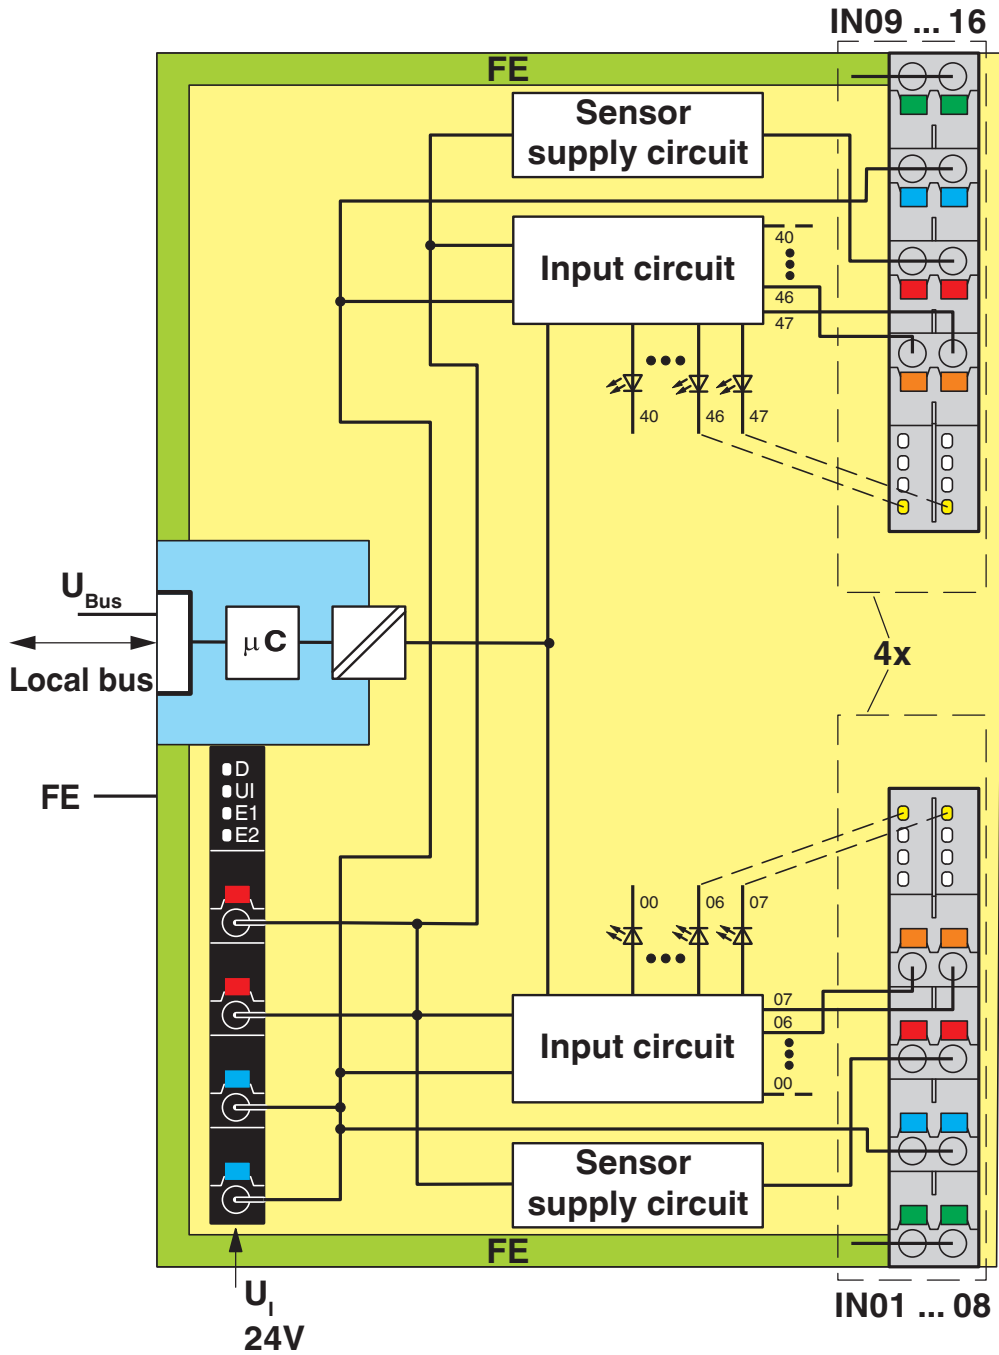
IN09 ... 16

FE

Sensor supply circuit

Input circuit

40

46

47

40

46

47

$U_{Bus}$

Local bus

μC

4x

FE

D
UI
E1
E2

00

06

07

07

06

Input circuit

00

Sensor supply circuit

FE

$U_{I}$
24V

IN01 ... 08